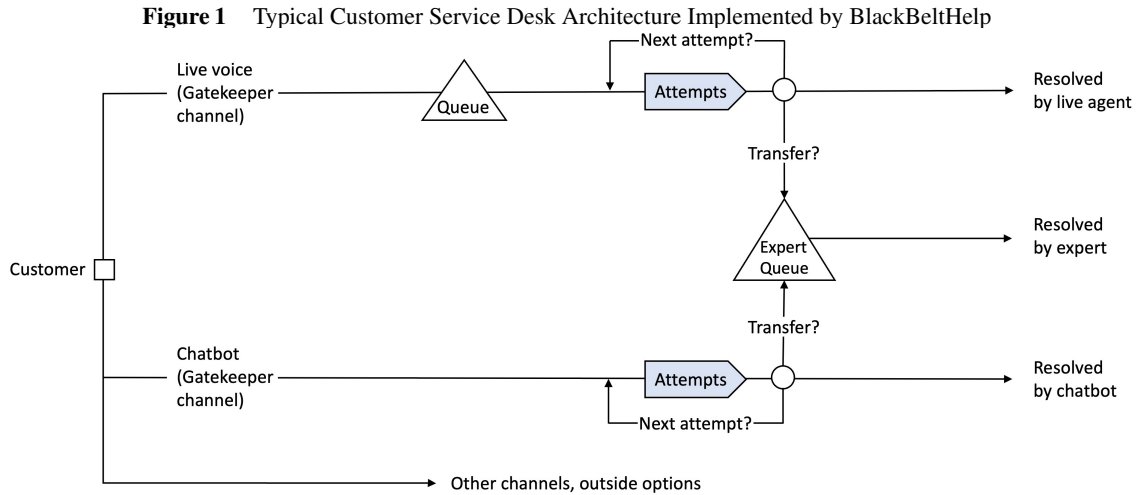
**Figure 1** Typical Customer Service Desk Architecture Implemented by BlackBeltHelp

Next attempt?

Live voice (Gatekeeper channel)

Queue

Attempts

Resolved by live agent

Transfer?

Resolved by expert

Customer

Expert Queue

Transfer?

Chatbot (Gatekeeper channel)

Attempts

Resolved by chatbot

Next attempt?

Other channels, outside options